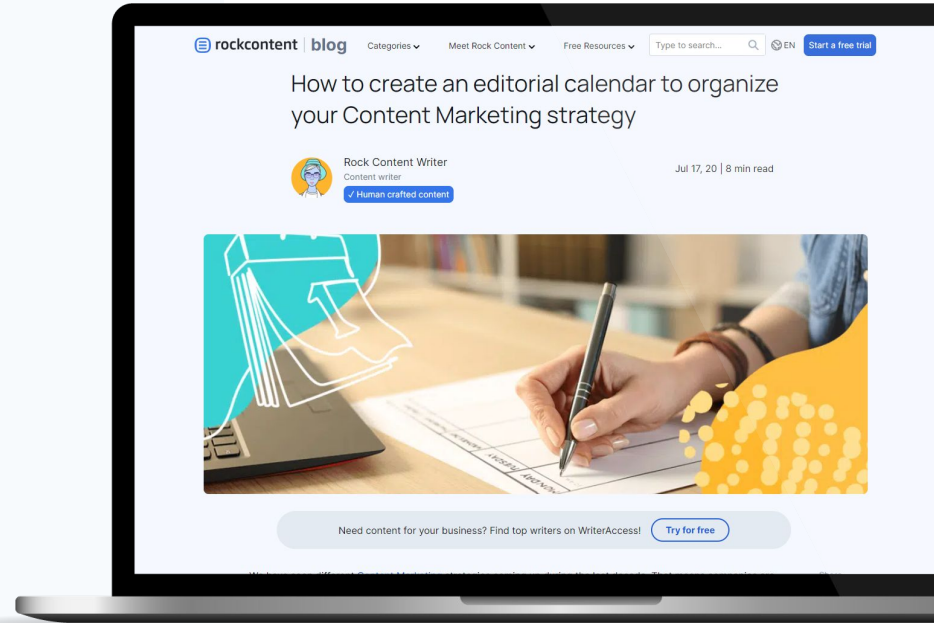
rockcontent | blog Categories Meet Rock Content Free Resources Type to search... EN Start a free trial

How to create an editorial calendar to organize your Content Marketing strategy

Rock Content Writer
Content writer
✓ Human crafted content

Jul 17, 20 | 8 min read

Need content for your business? Find top writers on WriterAccess! Try for free

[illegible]